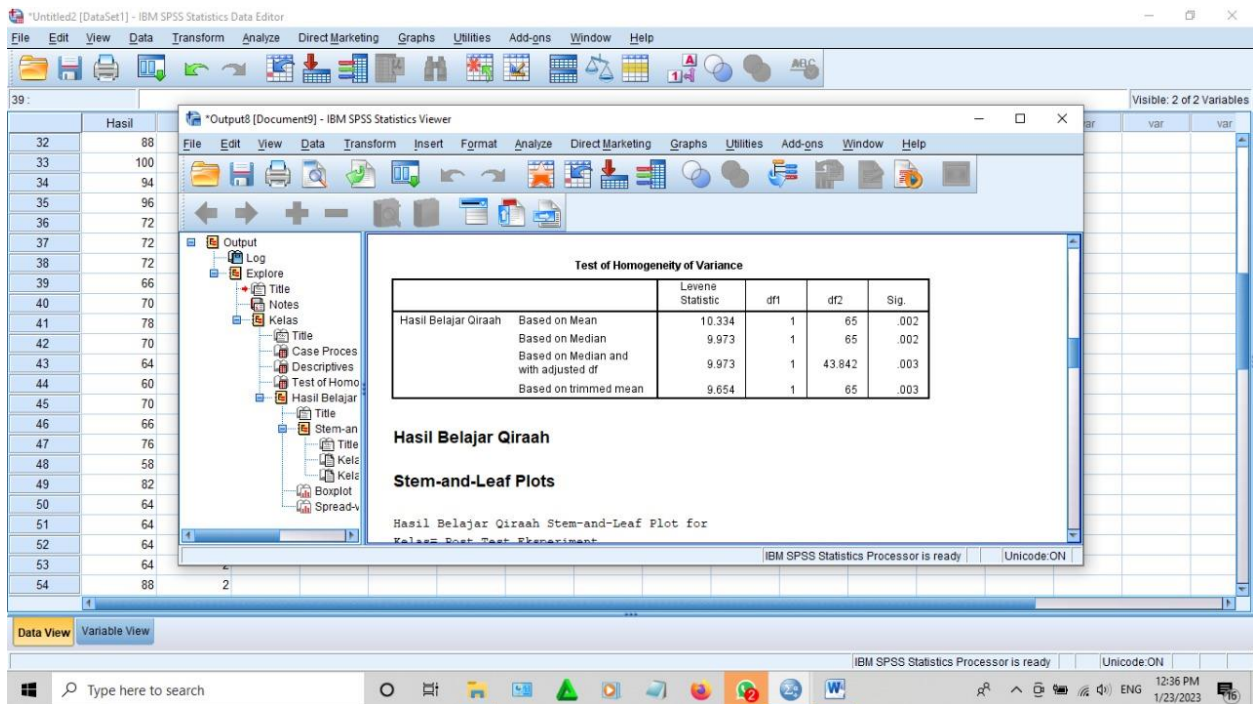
*Untitled2 [DataSet1] - IBM SPSS Statistics Data Editor

File Edit View Data Transform Analyze Direct Marketing Graphs Utilities Add-ons Window Help

39 :

Visible: 2 of 2 Variables

| | Hasil | |
|---|---|---|
| 32 | 88 | |
| 33 | 100 | |
| 34 | 94 | |
| 35 | 96 | |
| 36 | 72 | |
| 37 | 72 | |
| 38 | 72 | |
| 39 | 66 | |
| 40 | 70 | |
| 41 | 78 | |
| 42 | 70 | |
| 43 | 64 | |
| 44 | 60 | |
| 45 | 70 | |
| 46 | 66 | |
| 47 | 76 | |
| 48 | 58 | |
| 49 | 82 | |
| 50 | 64 | |
| 51 | 64 | |
| 52 | 64 | |
| 53 | 64 | |
| 54 | 88 | 2 |

var var var

*Output8 [Document9] - IBM SPSS Statistics Viewer

File Edit View Data Transform Insert Format Analyze Direct Marketing Graphs Utilities Add-ons Window Help

Output
Log
Explore
Title
Notes
Kelas
Title
Case Proces
Descriptives
Test of Homo
Hasil Belajar
Title
Stem-an
Title
Kela
Kela
Boxplot
Spread-v

Test of Homogeneity of Variance

| | | Levene Statistic | df1 | df2 | Sig. |
|---|---|---|---|---|---|
| Hasil Belajar Qiraah | Based on Mean | 10.334 | 1 | 65 | .002 |
| | Based on Median | 9.973 | 1 | 65 | .002 |
| | Based on Median and with adjusted df | 9.973 | 1 | 43.842 | .003 |
| | Based on trimmed mean | 9.654 | 1 | 65 | .003 |

Hasil Belajar Qiraah

Stem-and-Leaf Plots

Hasil Belajar Qiraah Stem-and-Leaf Plot for

Kelas= Post Test Eksperiment

IBM SPSS Statistics Processor is ready Unicode:ON

Data View Variable View

IBM SPSS Statistics Processor is ready Unicode:ON

Type here to search

ENG 12:36 PM 1/23/2023